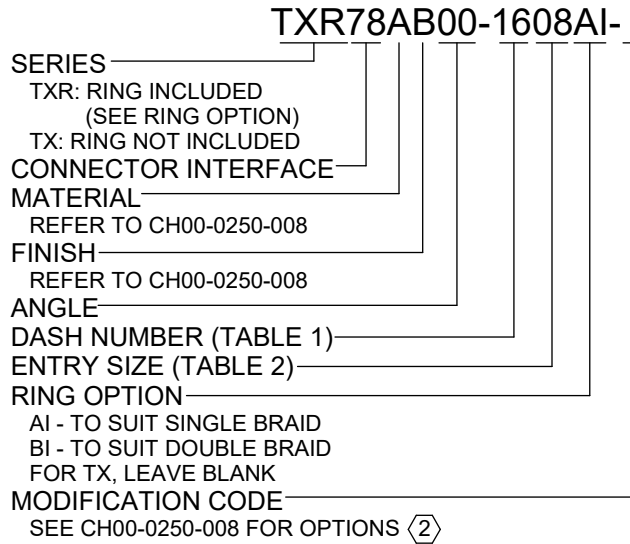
TXR78AB00-1608AI-

SERIES
TXR: RING INCLUDED
(SEE RING OPTION)
TX: RING NOT INCLUDED
CONNECTOR INTERFACE
MATERIAL
REFER TO CH00-0250-008
FINISH
REFER TO CH00-0250-008
ANGLE
DASH NUMBER (TABLE 1)
ENTRY SIZE (TABLE 2)
RING OPTION
AI - TO SUIT SINGLE BRAID
BI - TO SUIT DOUBLE BRAID
FOR TX, LEAVE BLANK
MODIFICATION CODE
SEE CH00-0250-008 FOR OPTIONS 2